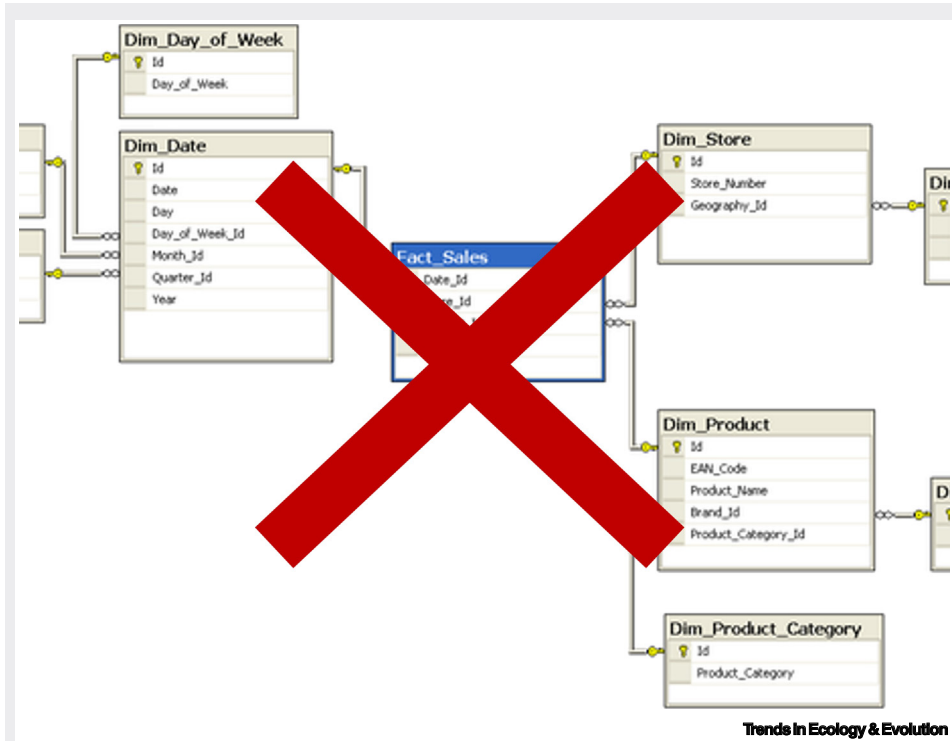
Dim_Day_of_Week
Id
Day_of_Week

Dim_Date
Id
Date
Day
Day_of_Week_Id
Month_Id
Quarter_Id
Year

Fact_Sales
Date_Id
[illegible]e_Id

Dim_Store
Id
Store_Number
Geography_Id

Di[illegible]

Dim_Product
Id
EAN_Code
Product_Name
Brand_Id
Product_Category_Id

D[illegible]

Dim_Product_Category
Id
Product_Category

Trends in Ecology & Evolution